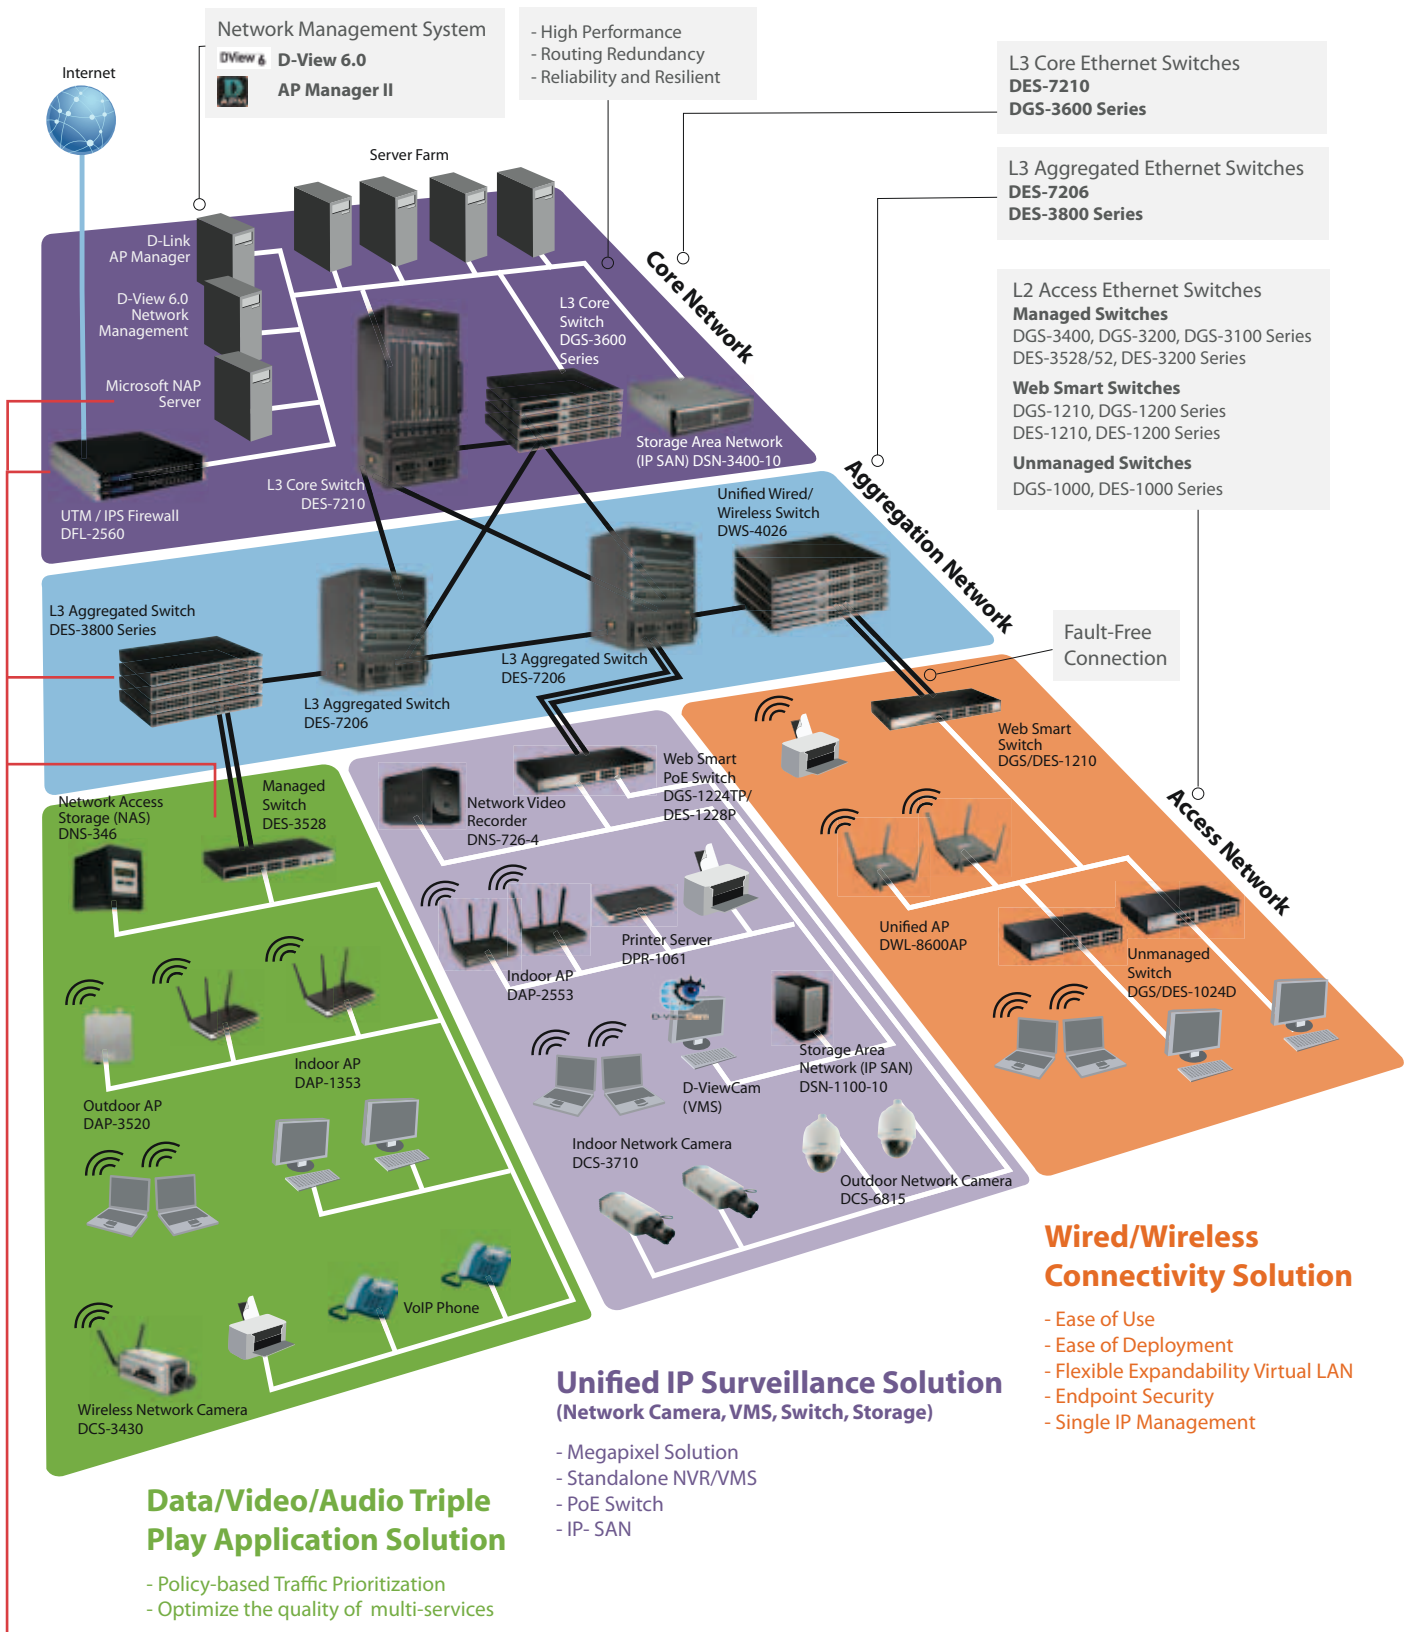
Network Management System
DView 6 D-View 6.0
AP Manager II

- High Performance
- Routing Redundancy
- Reliability and Resilient

L3 Core Ethernet Switches
DES-7210
DGS-3600 Series

L3 Aggregated Ethernet Switches
DES-7206
DES-3800 Series

L2 Access Ethernet Switches
Managed Switches
DGS-3400, DGS-3200, DGS-3100 Series
DES-3528/52, DES-3200 Series
Web Smart Switches
DGS-1210, DGS-1200 Series
DES-1210, DES-1200 Series
Unmanaged Switches
DGS-1000, DES-1000 Series

Internet

Server Farm

D-Link AP Manager

D-View 6.0 Network Management

Microsoft NAP Server

UTM / IPS Firewall DFL-2560

L3 Core Switch DES-7210

L3 Core Switch DGS-3600 Series

Storage Area Network (IP SAN) DSN-3400-10

Core Network

Unified Wired/ Wireless Switch DWS-4026

Aggregation Network

L3 Aggregated Switch DES-3800 Series

L3 Aggregated Switch DES-7206

L3 Aggregated Switch DES-7206

Fault-Free Connection

Web Smart Switch DGS/DES-1210

Access Network

Network Access Storage (NAS) DNS-346

Managed Switch DES-3528

Network Video Recorder DNS-726-4

Web Smart PoE Switch DGS-1224TP/ DES-1228P

Printer Server DPR-1061

Indoor AP DAP-2553

Unified AP DWL-8600AP

Unmanaged Switch DGS/DES-1024D

Indoor AP DAP-1353

Outdoor AP DAP-3520

D-ViewCam (VMS)

Storage Area Network (IP SAN) DSN-1100-10

Indoor Network Camera DCS-3710

Outdoor Network Camera DCS-6815

VoIP Phone

Wireless Network Camera DCS-3430

Wired/Wireless Connectivity Solution
- Ease of Use
- Ease of Deployment
- Flexible Expandability Virtual LAN
- Endpoint Security
- Single IP Management

Unified IP Surveillance Solution
(Network Camera, VMS, Switch, Storage)
- Megapixel Solution
- Standalone NVR/VMS
- PoE Switch
- IP- SAN

Data/Video/Audio Triple Play Application Solution
- Policy-based Traffic Prioritization
- Optimize the quality of multi-services